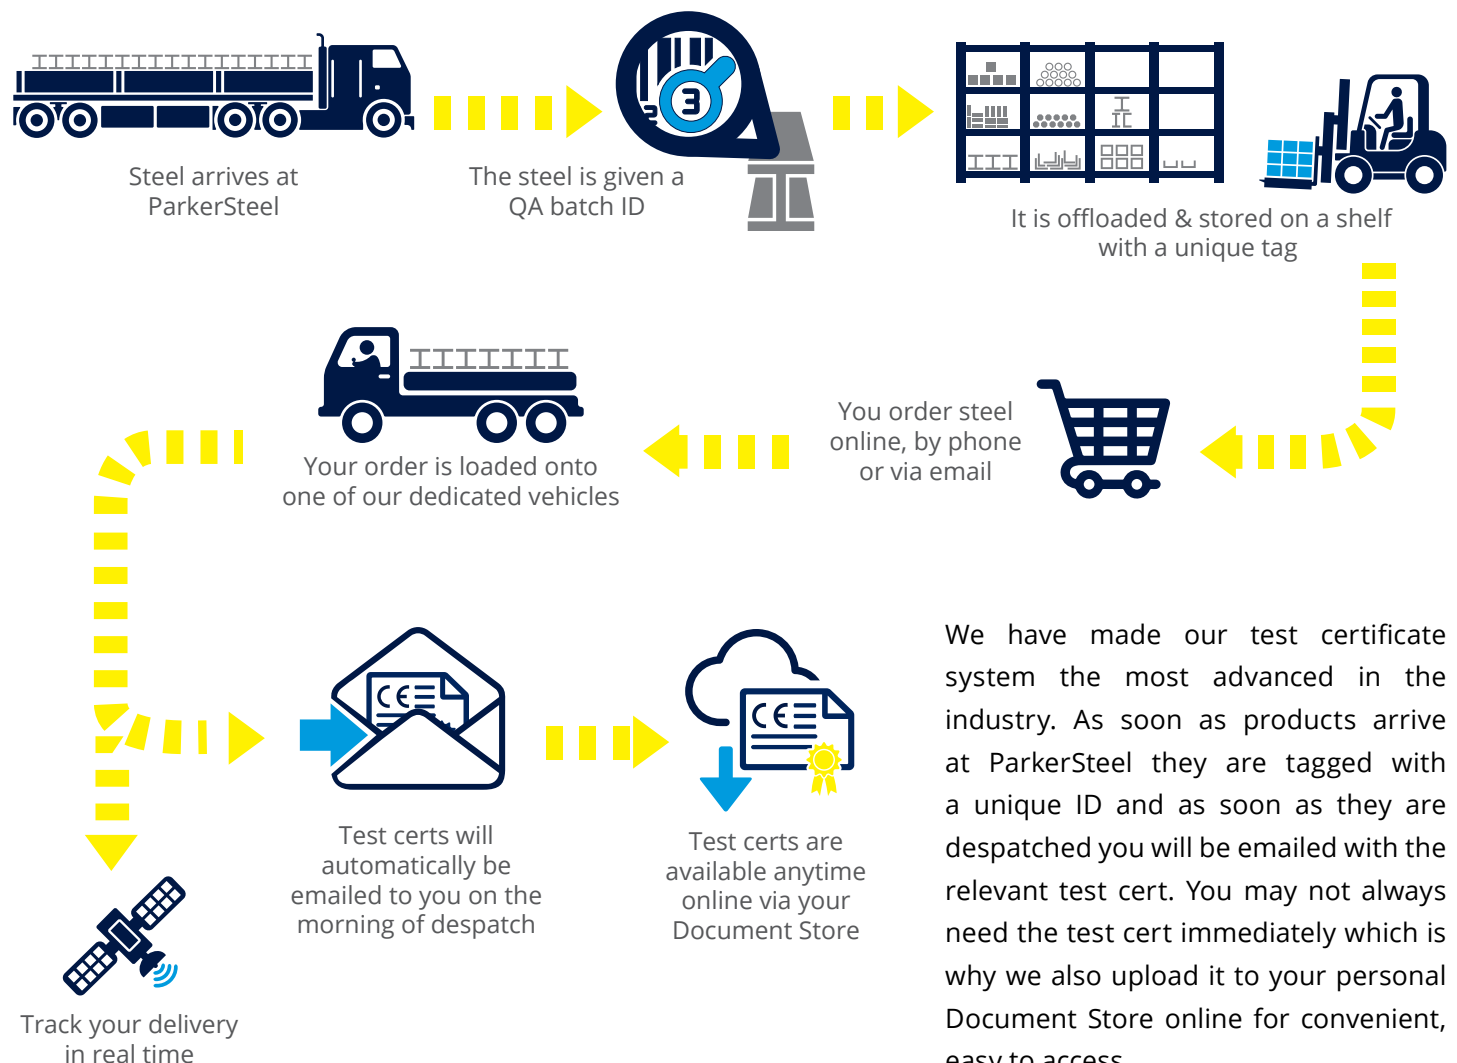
Steel arrives at ParkerSteel

3

The steel is given a QA batch ID

It is offloaded & stored on a shelf with a unique tag

You order steel online, by phone or via email

Your order is loaded onto one of our dedicated vehicles

CE

Test certs will automatically be emailed to you on the morning of despatch

CE

Test certs are available anytime online via your Document Store

We have made our test certificate system the most advanced in the industry. As soon as products arrive at ParkerSteel they are tagged with a unique ID and as soon as they are despatched you will be emailed with the relevant test cert. You may not always need the test cert immediately which is why we also upload it to your personal Document Store online for convenient, easy to access.

Track your delivery in real time